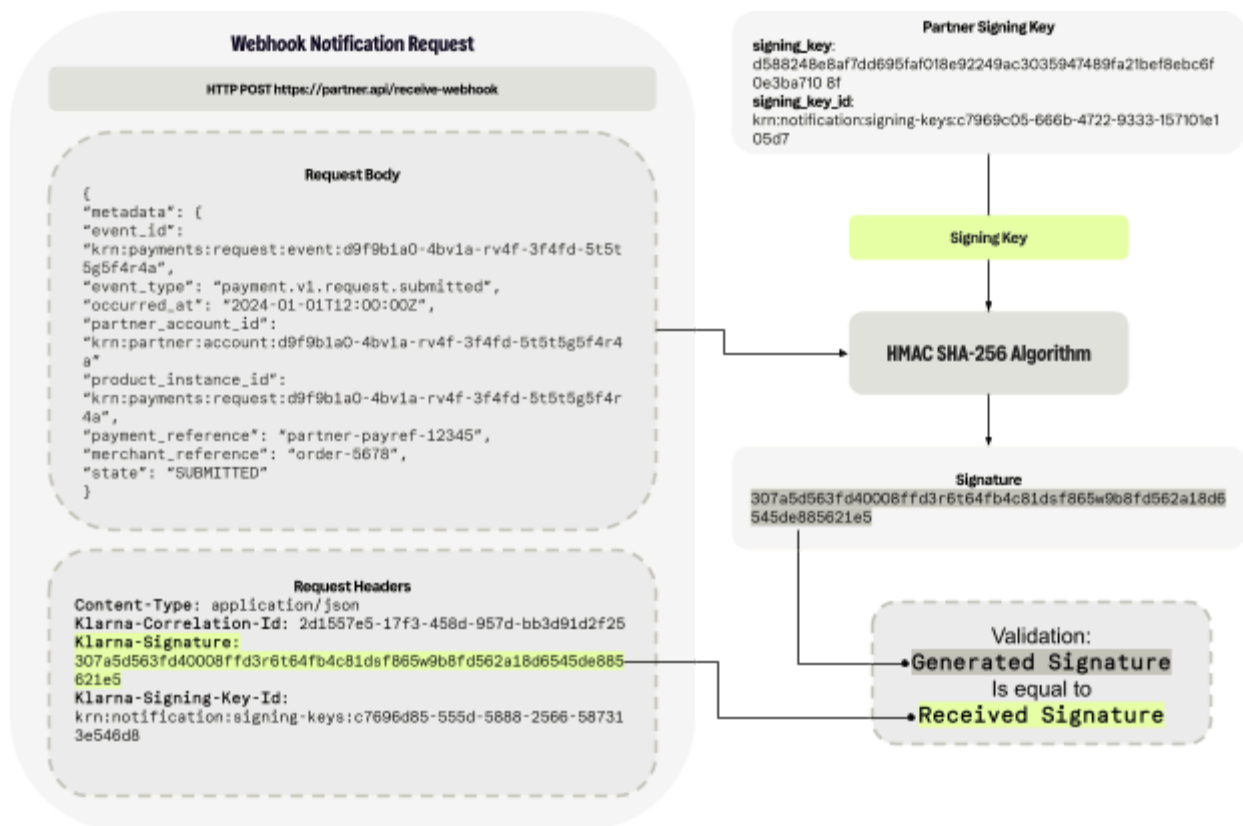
Webhook Notification Request

HTTP POST https://partner.api/receive-webhook

Request Body

{
"metadata": {
"event_id":
"krn:payments:request:event:d9f9b1a0-4bv1a-rv4f-3f4fd-5t5t5g5f4r4a",
"event_type": "payment.v1.request.submitted",
"occurred_at": "2024-01-01T12:00:00Z",
"partner_account_id":
"krn:partner:account:d9f9b1a0-4bv1a-rv4f-3f4fd-5t5t5g5f4r4a"
"product_instance_id":
"krn:payments:request:d9f9b1a0-4bv1a-rv4f-3f4fd-5t5t5g5f4r4a",
"payment_reference": "partner-payref-12345",
"merchant_reference": "order-5678",
"state": "SUBMITTED"
}

Request Headers
Content-Type: application/json
Klarna-Correlation-Id: 2d1557e5-17f3-458d-957d-bb3d91d2f25
Klarna-Signature:
307a5d563fd40008ffd3r6t64fb4c81dsf865w9b8fd562a18d6545de885621e5
Klarna-Signing-Key-Id:
krn:notification:signing-keys:c7696d85-555d-5888-2566-587313e546d8

Partner Signing Key
signing_key:
d588248e8af7dd695faf018e92249ac3035947489fa21bef8ebc6f0e3ba710 8f
signing_key_id:
krn:notification:signing-keys:c7969c05-666b-4722-9333-157101e105d7

Signing Key

HMAC SHA-256 Algorithm

Signature
307a5d563fd40008ffd3r6t64fb4c81dsf865w9b8fd562a18d6545de885621e5

Validation:
Generated Signature
Is equal to
Received Signature